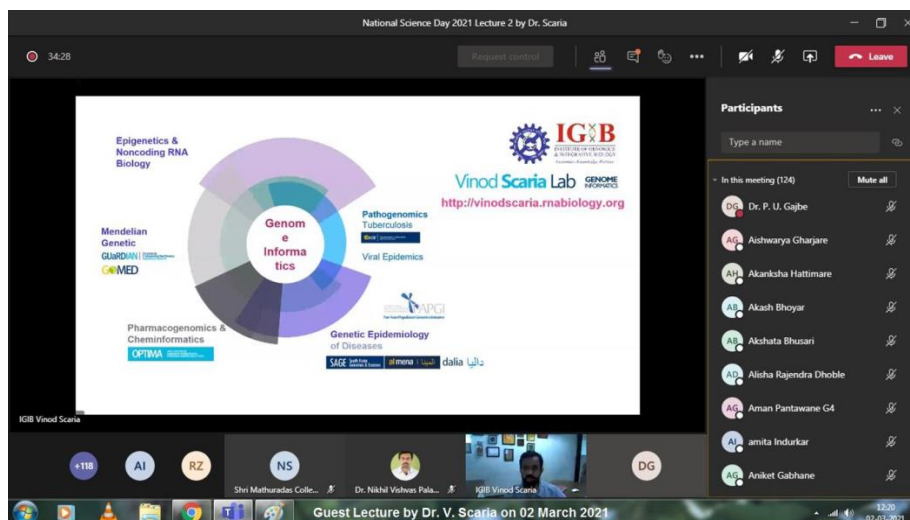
National Science Day 2021 Lecture 2 by Dr. Scaria

34:28

Request control

Leave

Epigenetics & Noncoding RNA Biology

Mendelian Genetic

GUaRDIAN

G●MED

Genom e Informa tics

Pathogenomics Tuberculosis

Viral Epidemics

Pharmacogenomics & Cheminformatics

OPTIMA

Genetic Epidemiology of Diseases

SAGE

al mena | المينا

dalia داليا

APGI

IGIB

Vinod Scaria Lab GENOME INFORMATICS

http://vinodscaria.rnabiology.org

IGIB Vinod Scaria

Participants

Type a name

In this meeting (124)

Mute all

DG Dr. P. U. Gajbe

AG Aishwarya Gharjare

AH Akanksha Hattimare

AB Akash Bhoyar

AB Akshata Bhusari

AD Alisha Rajendra Dhoble

AG Aman Pantawane G4

AI amita Indurkar

AG Aniket Gabhane

+118

AI

RZ

NS

Shri Mathuradas Colle...

Dr. Nikhil Vishvas Pala...

IGIB Vinod Scaria

DG

Guest Lecture by Dr. V. Scaria on 02 March 2021

12:20

02-03-2021